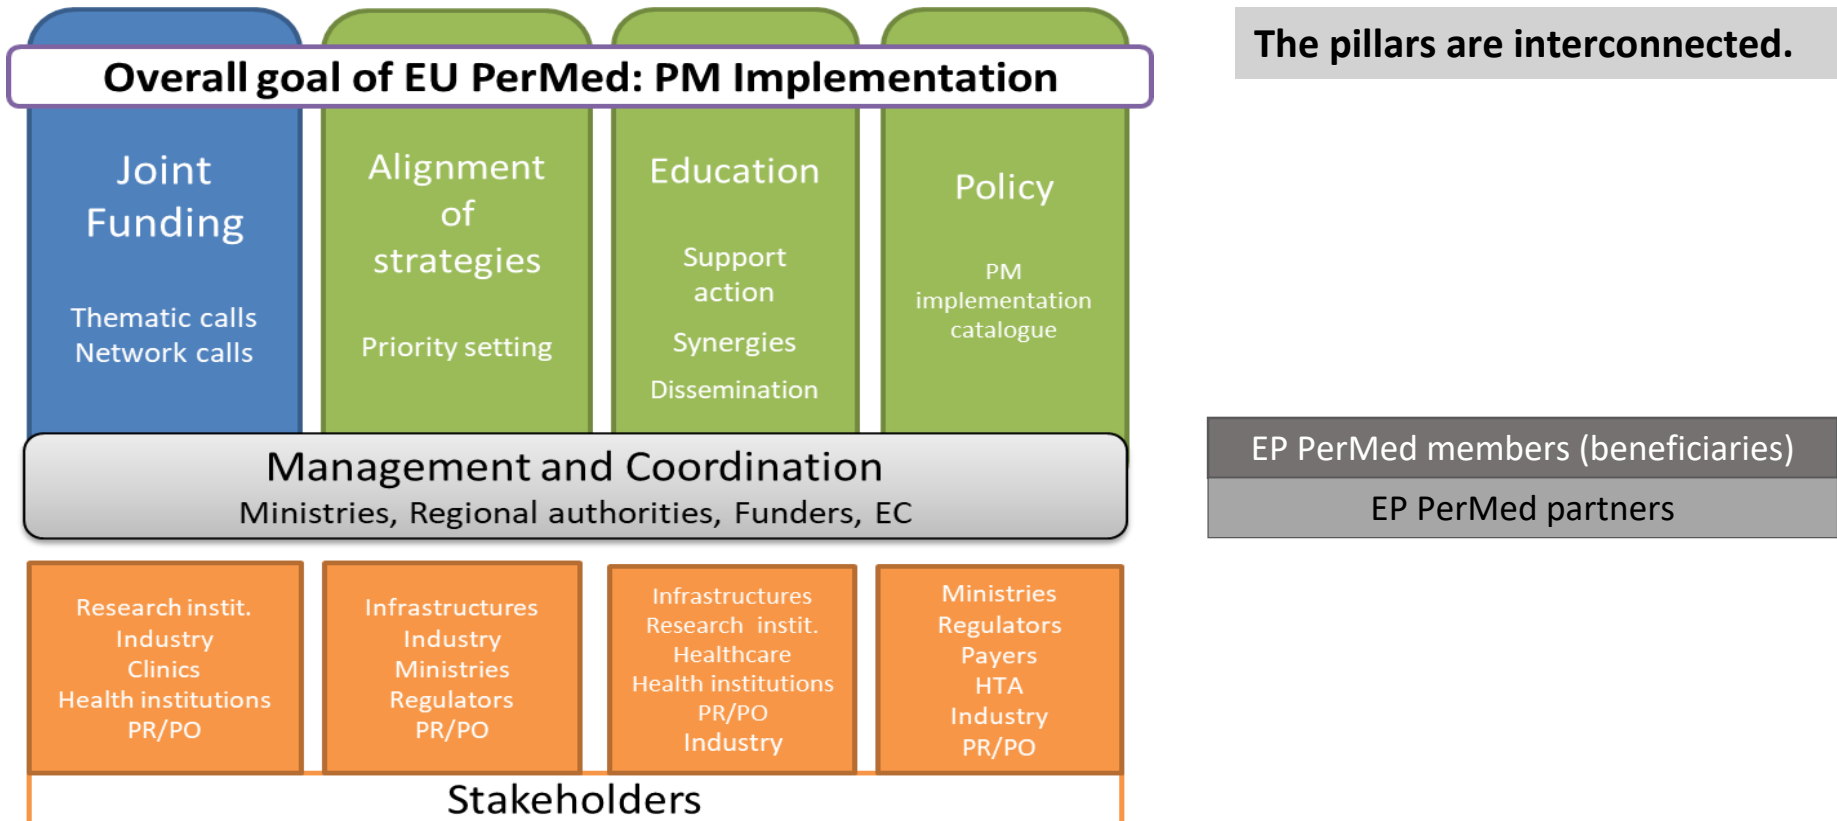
Overall goal of EU PerMed: PM Implementation

The pillars are interconnected.

Joint Funding

Thematic calls
Network calls

Alignment of strategies

Priority setting

Education

Support action

Synergies

Dissemination

Policy

PM implementation catalogue

Management and Coordination
Ministries, Regional authorities, Funders, EC

EP PerMed members (beneficiaries)

EP PerMed partners

Research instit.
Industry
Clinics
Health institutions
PR/PO

Infrastructures
Industry
Ministries
Regulators
PR/PO

Infrastructures
Research instit.
Healthcare
Health institutions
PR/PO
Industry

Ministries
Regulators
Payers
HTA
Industry
PR/PO

Stakeholders